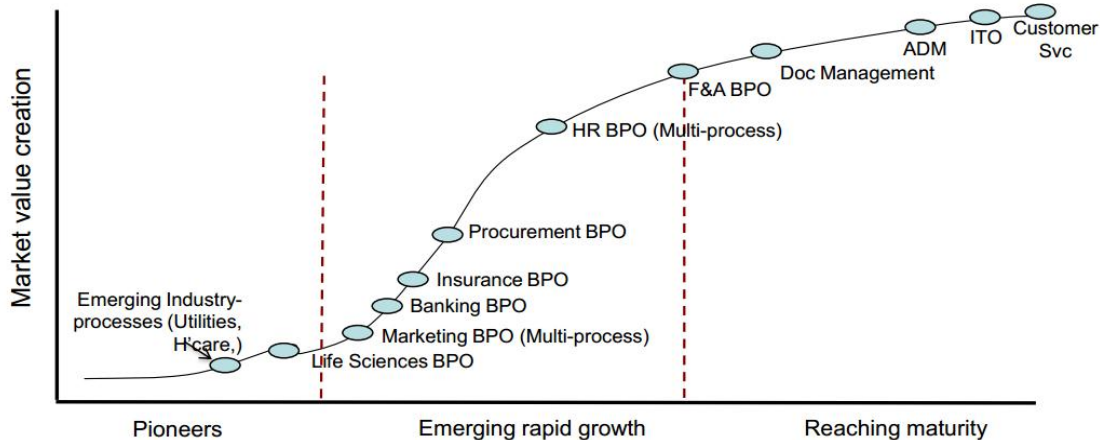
Market value creation

Customer Svc
ITO
ADM
Doc Management
F&A BPO
HR BPO (Multi-process)
Procurement BPO
Insurance BPO
Banking BPO
Marketing BPO (Multi-process)
Life Sciences BPO
Emerging Industry-processes (Utilities, H'care,)

Pioneers
Emerging rapid growth
Reaching maturity